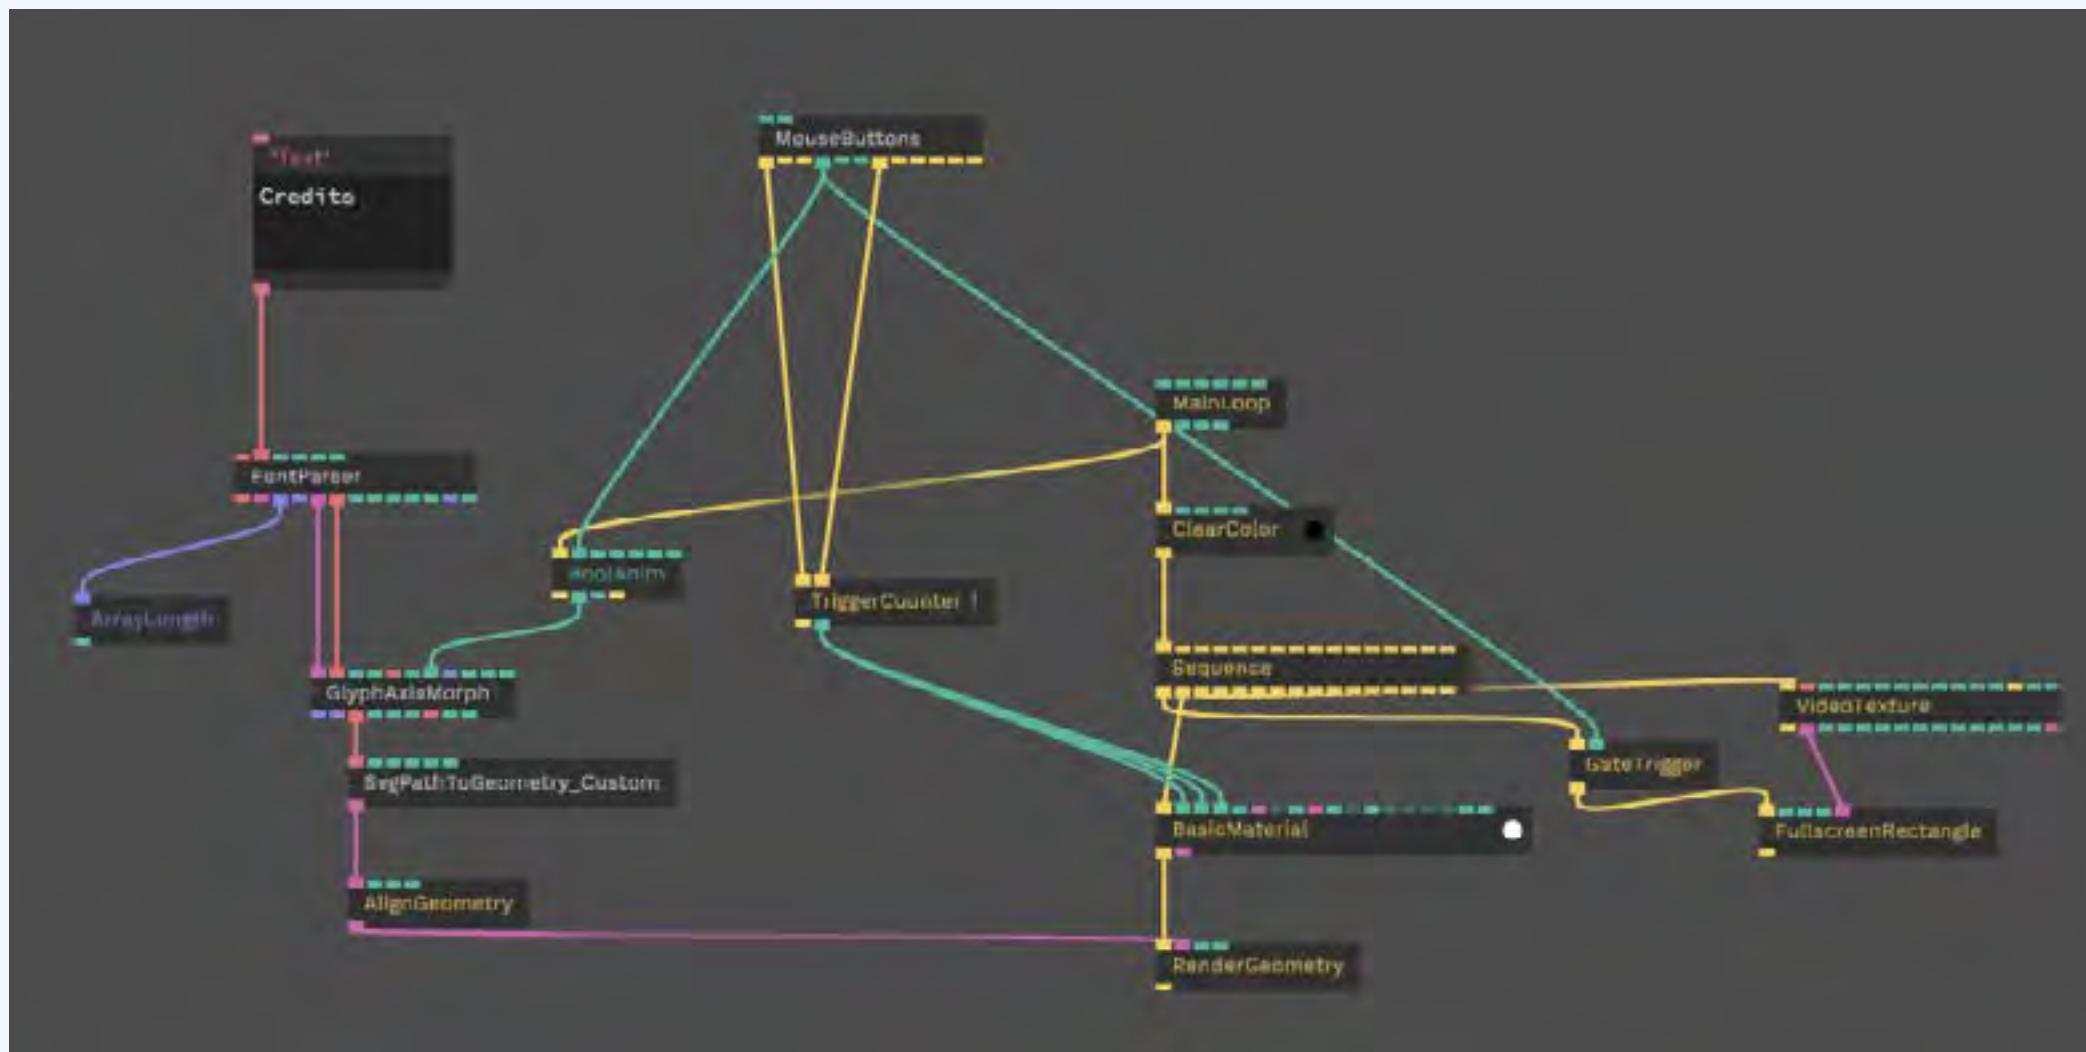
"Text"
Credits

MouseButtons

MainLoop

FontParser

ClearColor

BoolAnim

TriggerCounter 1

ArrayLength

Sequence

GlyphAxisMorph

VideoTexture

GateTrigger

SvgPathToGeometry_Custom

BasicMaterial

FullscreenRectangle

AlignGeometry

RenderGeometry